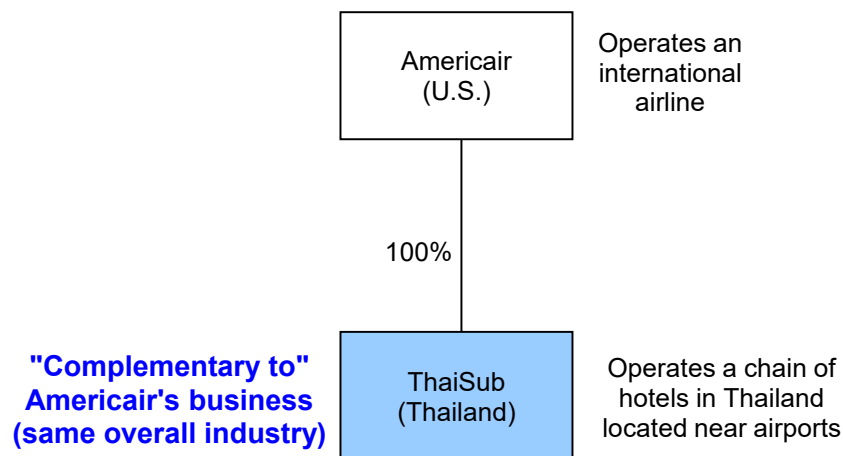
Americair
(U.S.)

Operates an international airline

100%

"Complementary to" Americair's business (same overall industry)

ThaiSub
(Thailand)

Operates a chain of hotels in Thailand located near airports